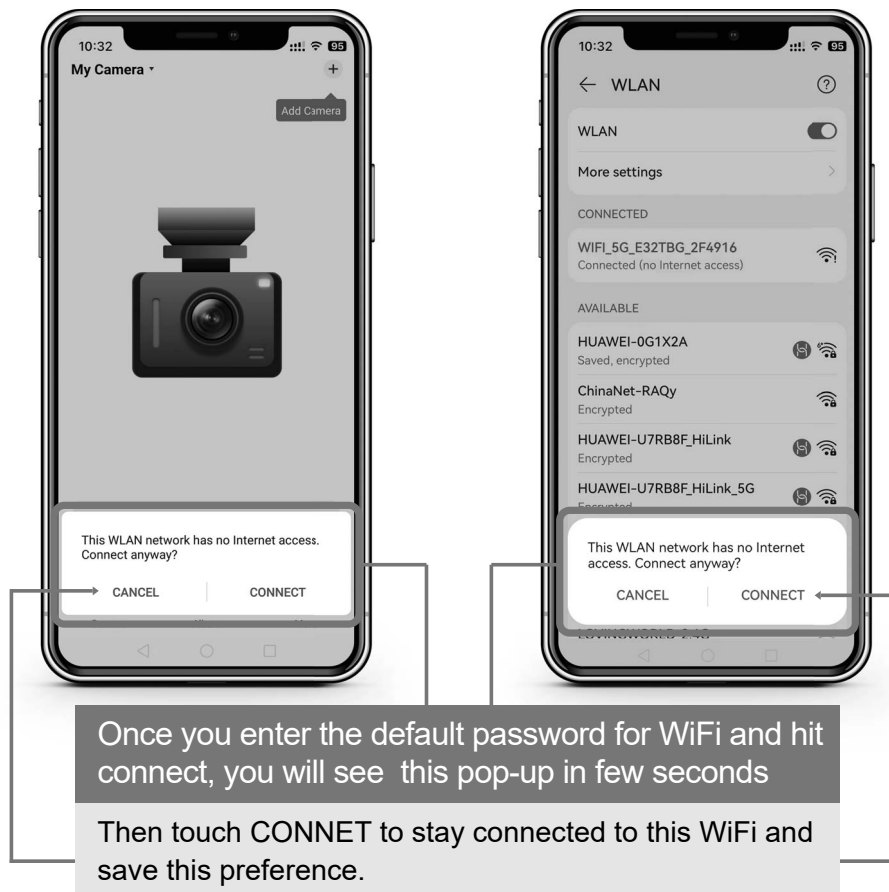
10:32

95

My Camera

+

Add Camera

This WLAN network has no Internet access. Connect anyway?

CANCEL

CONNECT

10:32

95

← WLAN

?

WLAN

More settings

CONNECTED

WIFI_5G_E32TBG_2F4916
Connected (no Internet access)

AVAILABLE

HUAWEI-0G1X2A
Saved, encrypted

ChinaNet-RAQy
Encrypted

HUAWEI-U7RB8F_HiLink
Encrypted

HUAWEI-U7RB8F_HiLink_5G

This WLAN network has no Internet access. Connect anyway?

CANCEL

CONNECT

Once you enter the default password for WiFi and hit connect, you will see this pop-up in few seconds

Then touch CONNET to stay connected to this WiFi and save this preference.